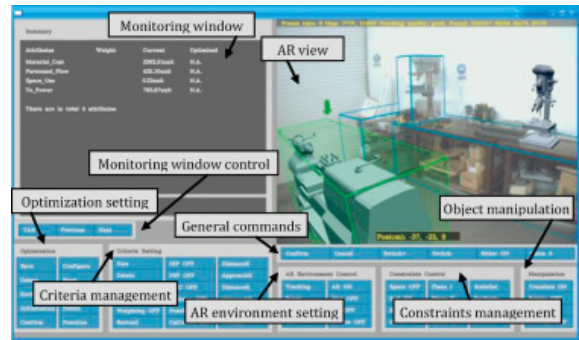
Monitoring window

Summary

| Attributes | Weight | Current | Optimized |
|---|---|---|---|
| Material_Cost | | 2302.51unit | N.A. |
| Personnel_Flow | | 435.35unit | N.A. |
| Space_Use | | 0.32unit | N.A. |
| To_Power | | 783.07unit | N.A. |

There are in total 4 attributes

AR view

Monitoring window control

Optimization setting

Previous

General commands

Object manipulation

Optimization

New

Configure

Criteria Setting

Size

Delete

Weighting OFF

Criteria management

Confirm

Cancel

Switch

AR Environment Control

Tracking

AR environment setting

Constraints Control

Space OFF

Constraints management

Manipulation

Translate ON

Position: -37, -25, 0